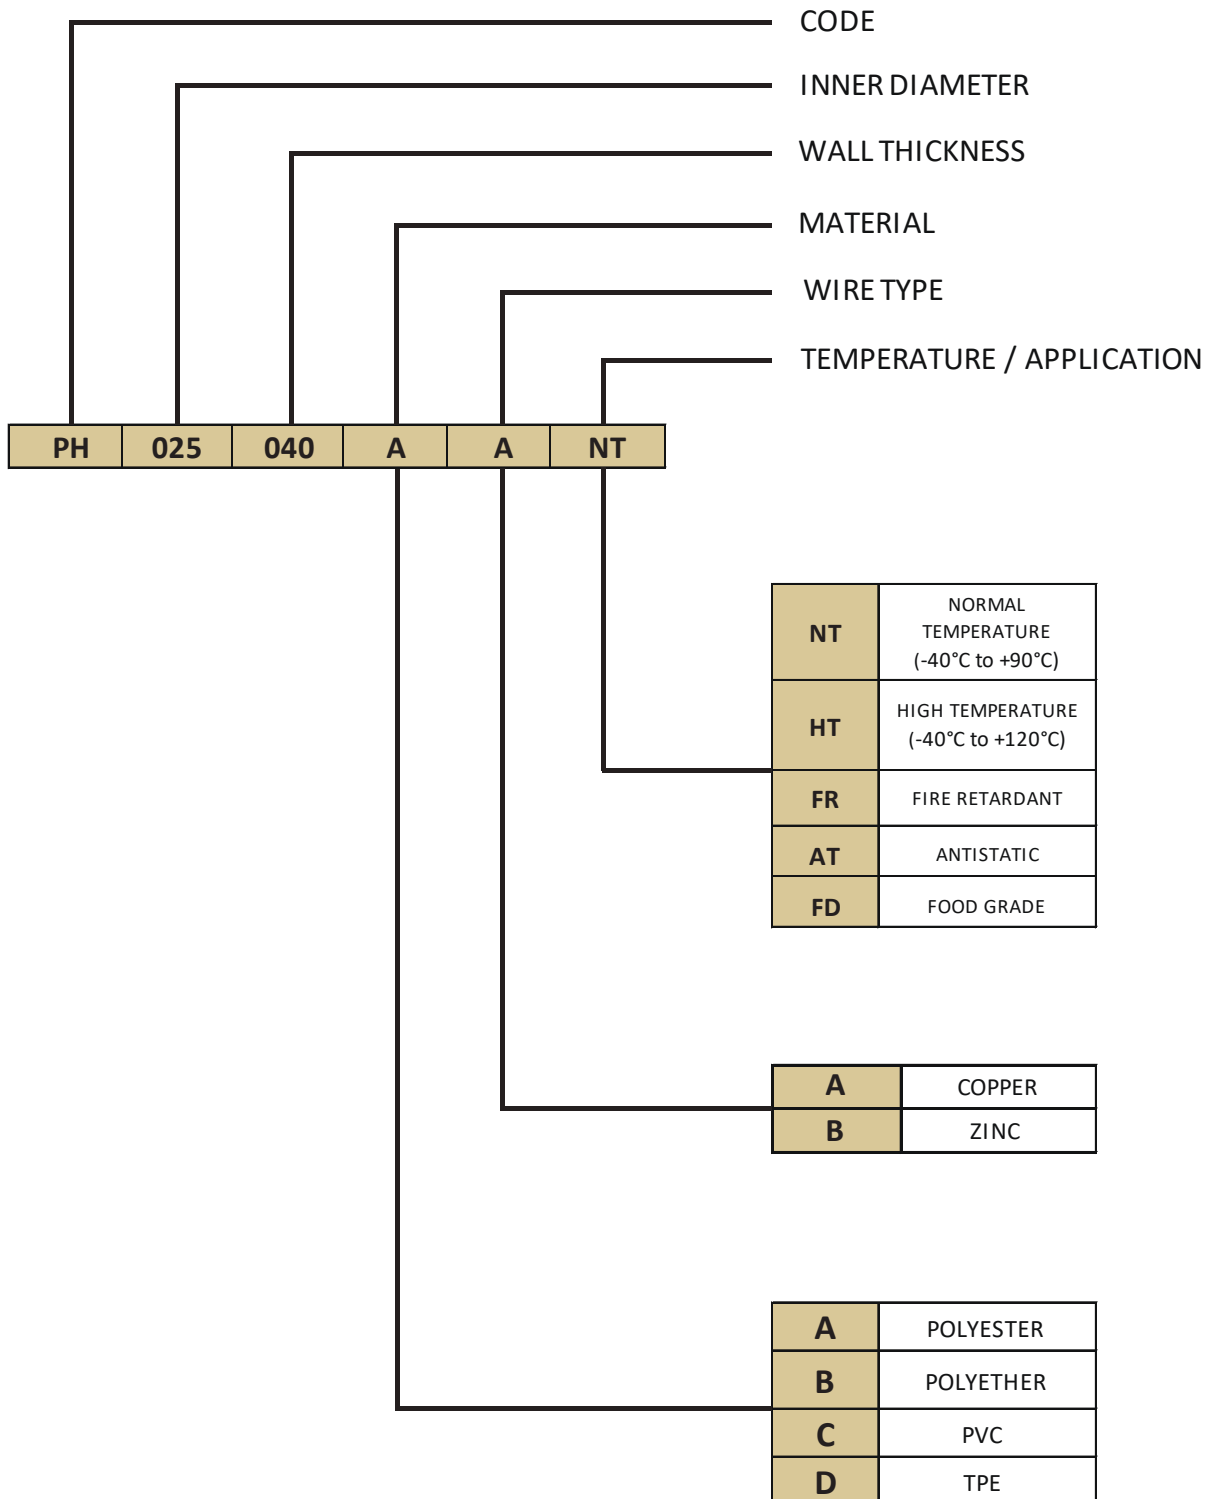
CODE

INNER DIAMETER

WALL THICKNESS

MATERIAL

WIRE TYPE

TEMPERATURE / APPLICATION

| PH | 025 | 040 | A | A | NT |
|---|---|---|---|---|---|

| NT | NORMAL TEMPERATURE (-40°C to +90°C) |
|---|---|
| HT | HIGH TEMPERATURE (-40°C to +120°C) |
| FR | FIRE RETARDANT |
| AT | ANTISTATIC |
| FD | FOOD GRADE |

| A | COPPER |
|---|---|
| B | ZINC |

| A | POLYESTER |
|---|---|
| B | POLYETHER |
| C | PVC |
| D | TPE |